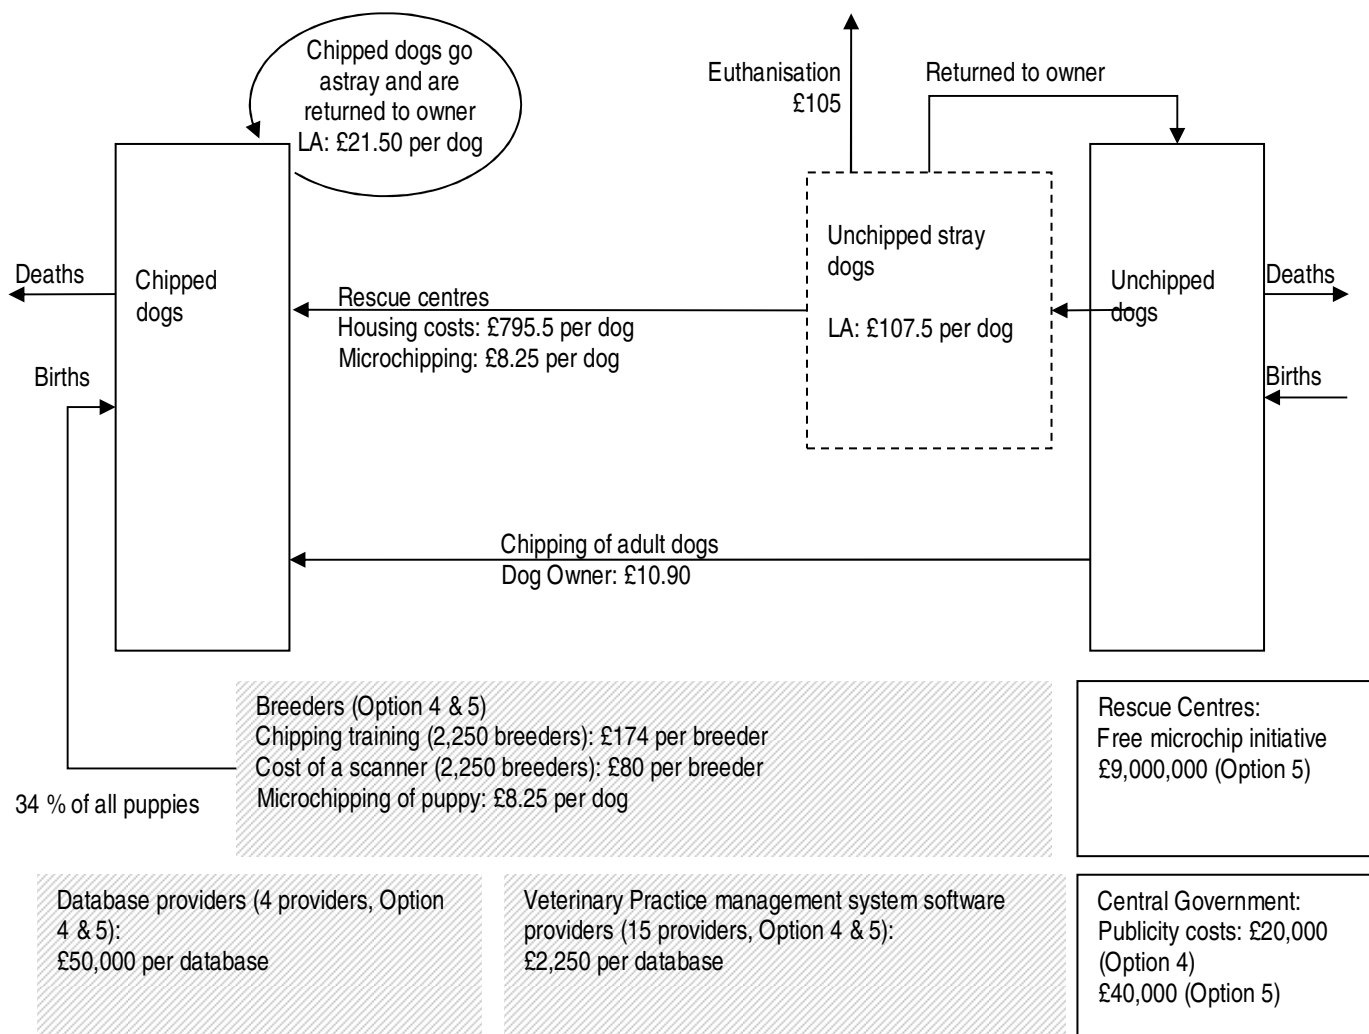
Chipped dogs go astray and are returned to owner
LA: £21.50 per dog

Euthanisation
£105

Returned to owner

Deaths

Chipped dogs

Births

Rescue centres
Housing costs: £795.5 per dog
Microchipping: £8.25 per dog

Unchipped stray dogs

LA: £107.5 per dog

Unchipped dogs

Deaths

Births

Chipping of adult dogs
Dog Owner: £10.90

Breeders (Option 4 & 5)
Chipping training (2,250 breeders): £174 per breeder
Cost of a scanner (2,250 breeders): £80 per breeder
Microchipping of puppy: £8.25 per dog

34 % of all puppies

Rescue Centres:
Free microchip initiative
£9,000,000 (Option 5)

Database providers (4 providers, Option 4 & 5):
£50,000 per database

Veterinary Practice management system software providers (15 providers, Option 4 & 5):
£2,250 per database

Central Government:
Publicity costs: £20,000 (Option 4)
£40,000 (Option 5)